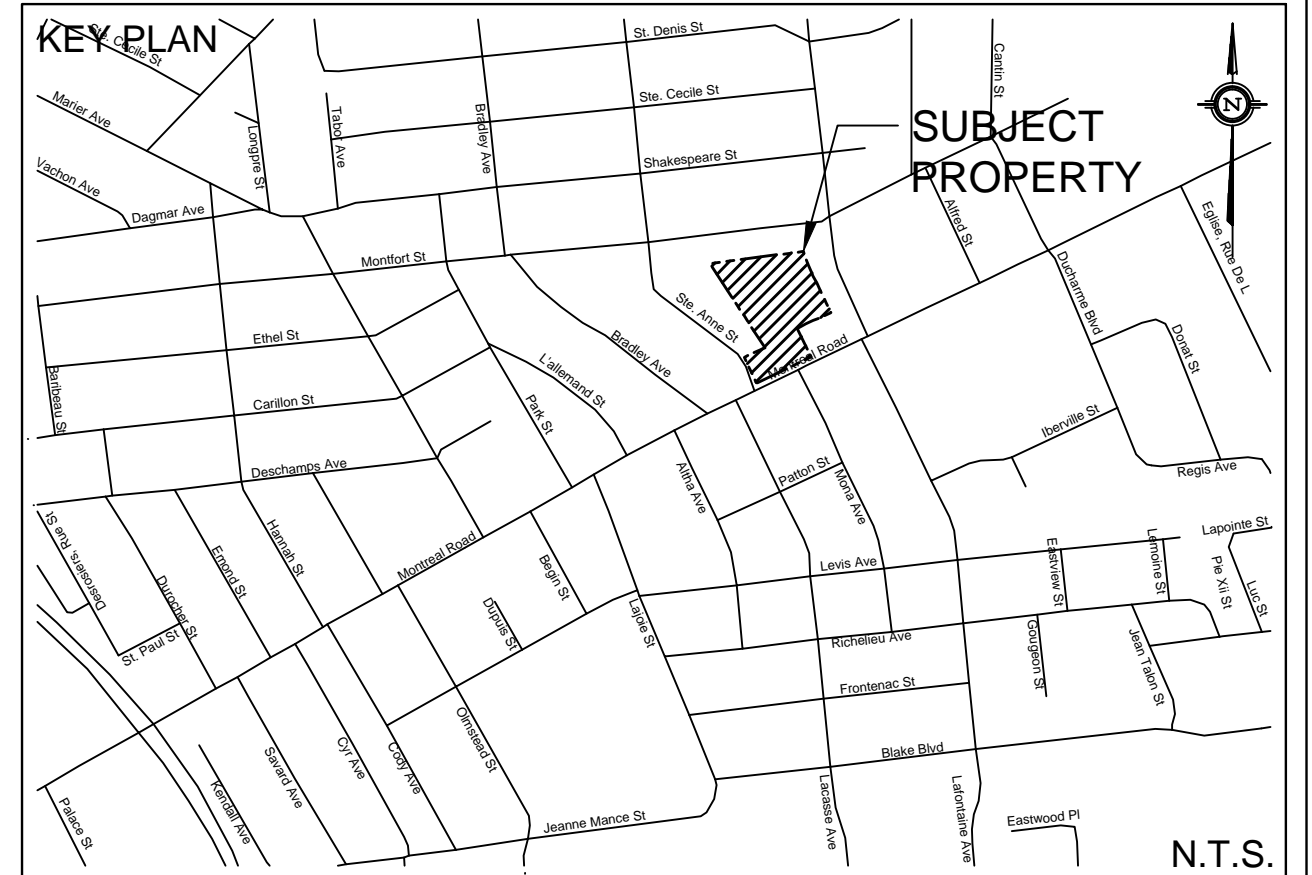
KEY PLAN

SUBJECT PROPERTY

N

Ste. Cecile St
St. Denis St
Cantin St
Marier Ave
Ste. Cecile St
Tabor Ave
Bradley Ave
Longpre St
Vachon Ave
Shakespeare St
Dagmar Ave
Alfred St
Eglise, Rue De L
Montfort St
Ducharme Blvd
Ste. Anne St
Ethel St
Bradley Ave
Donat St
Montreal Road
Baribeau St
L'allemand St
Carillon St
Park St
Iberville St
Deschamps Ave
Altha Ave
Patton St
Mona Ave
Regis Ave
Dessaulles, Rue St
Lapointe St
Emond St
Hannah St
Lemoine St
Montreal Road
Begin St
Eastview St
Durocher St
Levis Ave
Pie Xii St
Luc St
Dupuis St
Lajoie St
St. Paul St
Richelieu Ave
Gougeon St
Jean Talon St
Frontenac St
Savard Ave
Cyr Ave
Cody Ave
Olmstead St
Kendall Ave
Blake Blvd
Palace St
Lacasse Ave
Lafontaine Ave
Jeanne Mance St
Eastwood Pl

N.T.S.